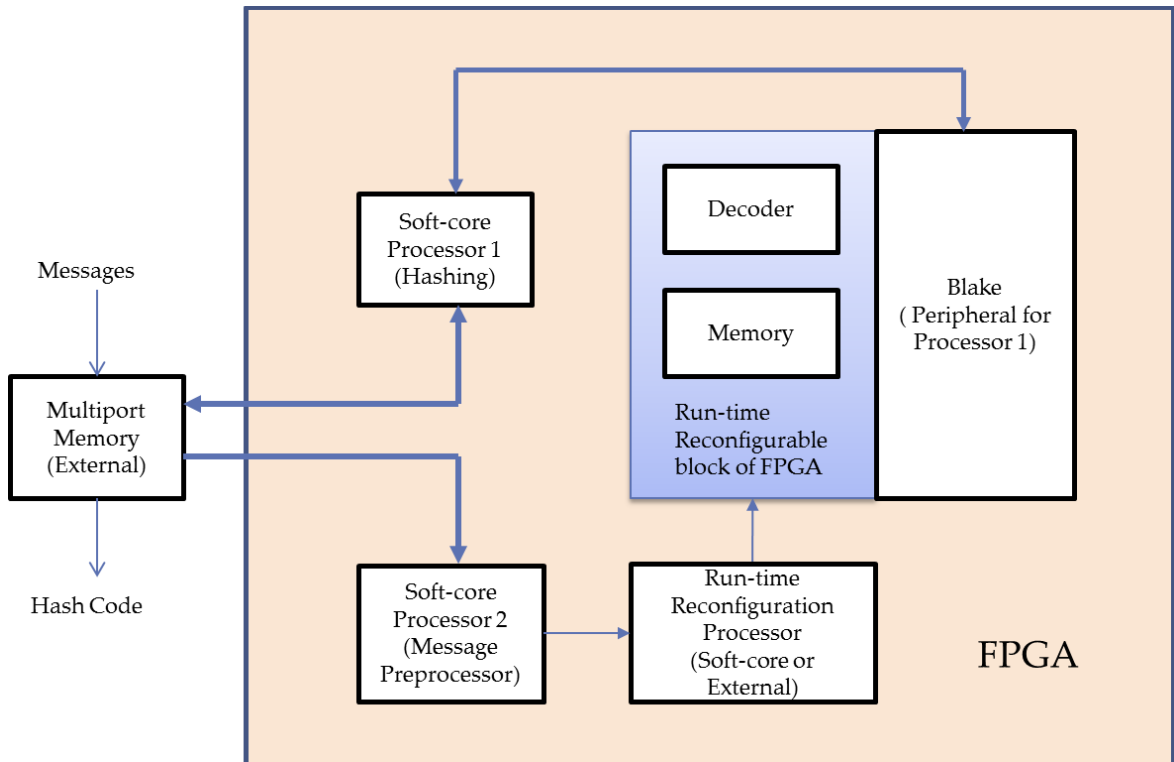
Messages

Multiport Memory (External)

Hash Code

Soft-core Processor 1 (Hashing)

Decoder

Memory

Run-time Reconfigurable block of FPGA

Blake ( Peripheral for Processor 1)

Soft-core Processor 2 (Message Preprocessor)

Run-time Reconfiguration Processor (Soft-core or External)

FPGA